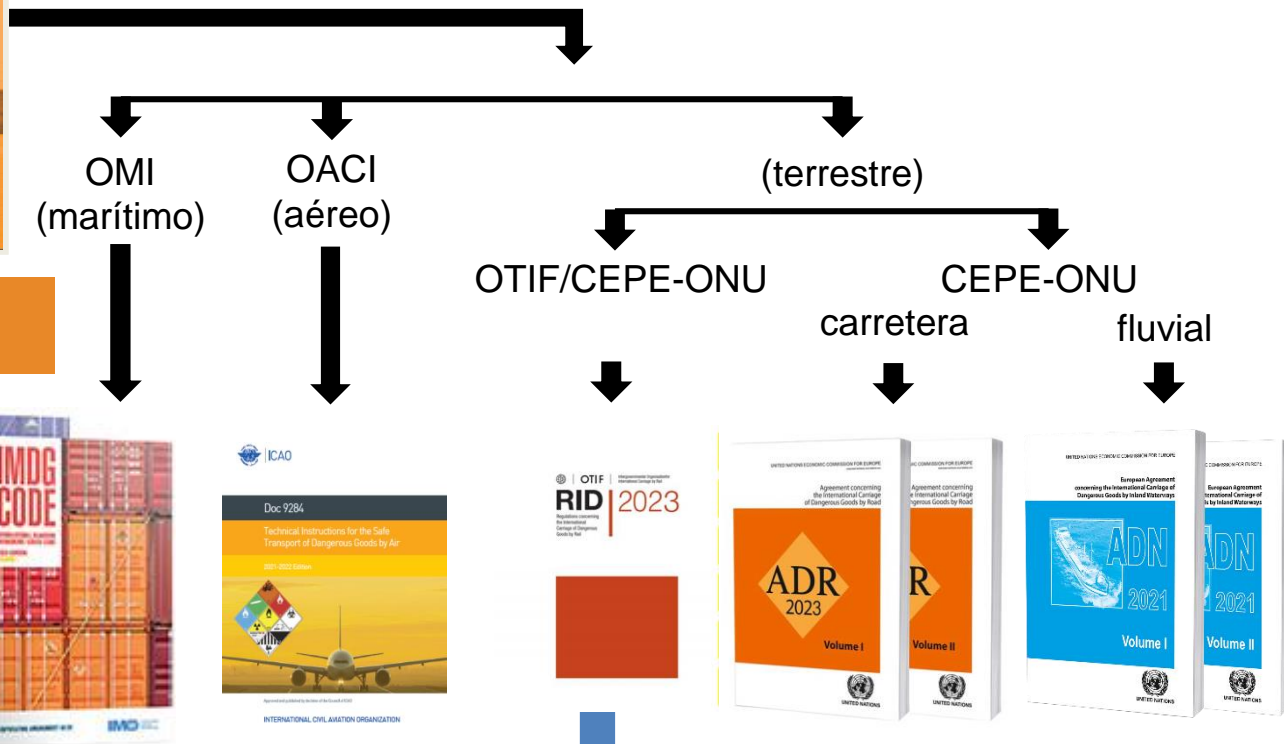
OMI
(marítimo)

OACI
(aéreo)

(terrestre)

OTIF/CEPE-ONU

CEPE-ONU

carretera

fluvial

IMDG
CODE

IMO

ICAO

Doc 9284

Technical Instructions for the Safe Transport of Dangerous Goods by Air

2021-2022 Edition

INTERNATIONAL CIVIL AVIATION ORGANIZATION

OTIF

RID 2023

Regulations concerning the International Carriage of Dangerous Goods by Rail

UNITED NATIONS ECONOMIC COMMISSION FOR EUROPE

Agreement concerning the International Carriage of Dangerous Goods by Road

ADR
2023

Volume I

UNITED NATIONS

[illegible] COMMISSION FOR EUROPE

Agreement concerning the International Carriage of Dangerous Goods by Road

R

Volume II

UNITED NATIONS

UNITED NATIONS ECONOMIC COMMISSION FOR EUROPE

European Agreement concerning the International Carriage of Dangerous Goods by Inland Waterways

ADN
2021

Volume I

UNITED NATIONS

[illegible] COMMISSION FOR EUROPE

European Agreement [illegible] International Carriage of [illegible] Goods by Inland Waterways

ADN
2021

Volume II